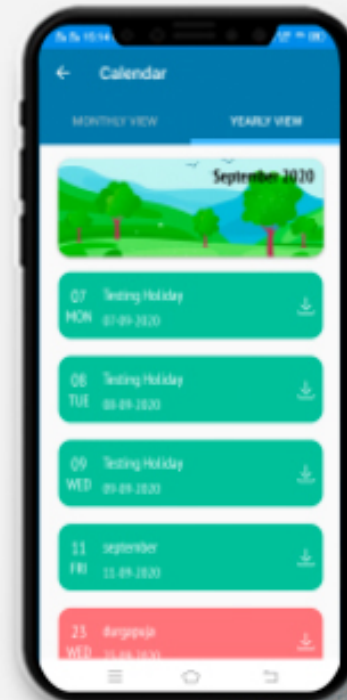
15:14

Calendar

MONTHLY VIEW

YEARLY VIEW

September 2020

07 MON Testing Holiday 07-09-2020

08 TUE Testing Holiday 08-09-2020

09 WED Testing Holiday 09-09-2020

11 FRI september 11-09-2020

23 WED durgapuja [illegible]